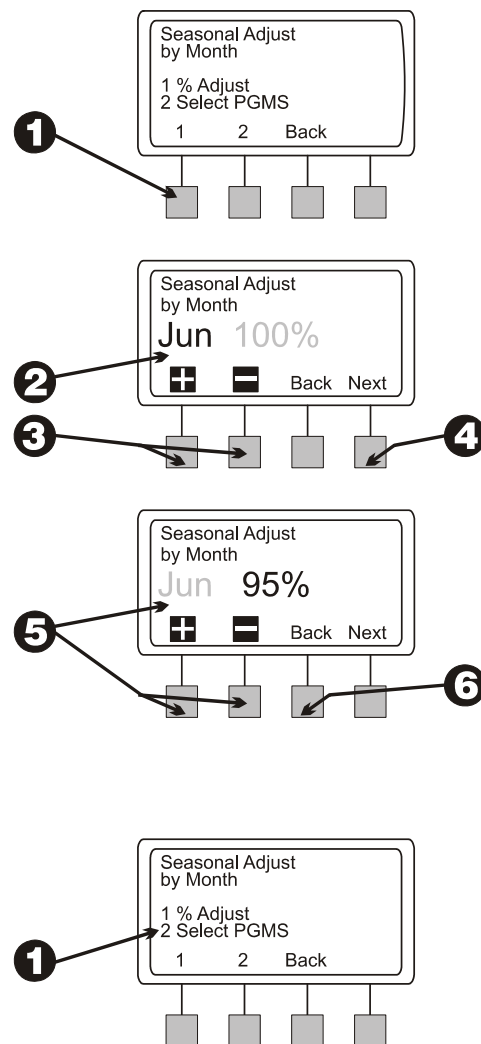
Seasonal Adjust by Month

1 % Adjust
2 Select PGMS

1 2 Back

1

Seasonal Adjust by Month

Jun 100%

Back Next

2

3

4

Seasonal Adjust by Month

Jun 95%

Back Next

5

6

Seasonal Adjust by Month

1 % Adjust
2 Select PGMS

1 2 Back

1